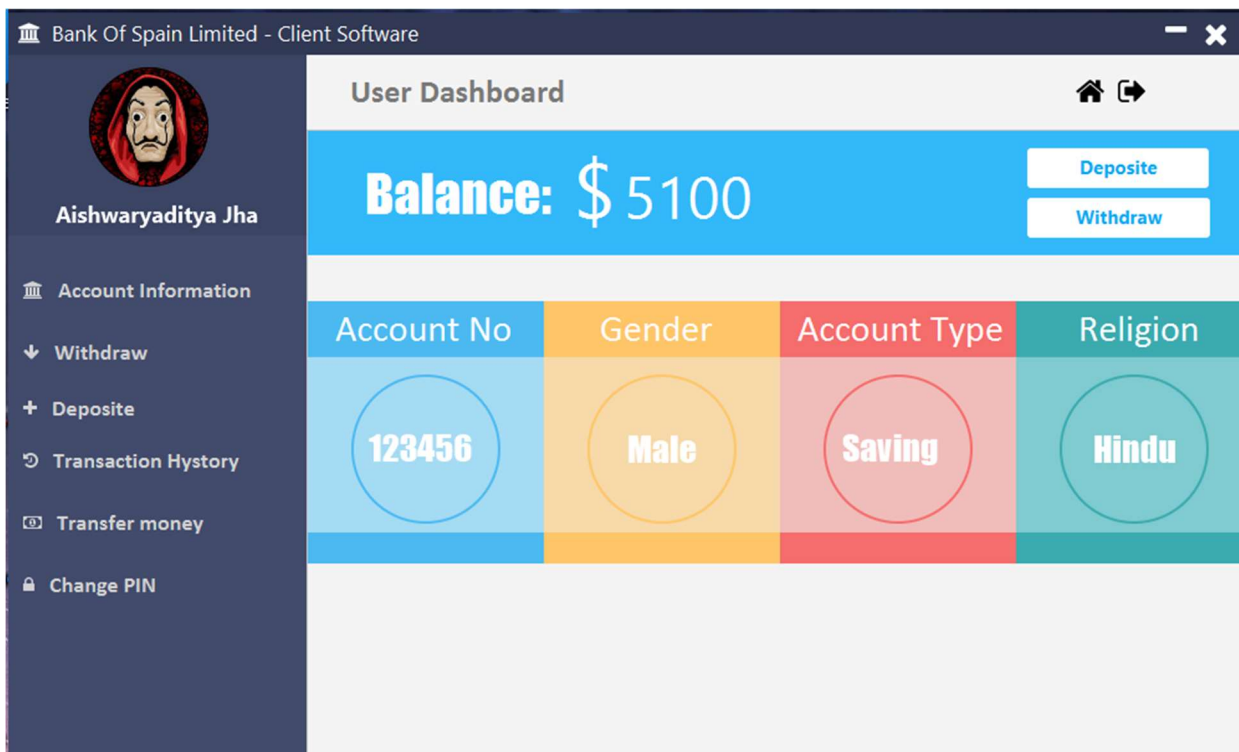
Bank Of Spain Limited - Client Software

Aishwaryaditya Jha

Account Information

Withdraw

Deposite

Transaction Hystory

Transfer money

Change PIN

User Dashboard

Balance: $ 5100

Deposite

Withdraw

| Account No | Gender | Account Type | Religion |
|---|---|---|---|
| 123456 | Male | Saving | Hindu |